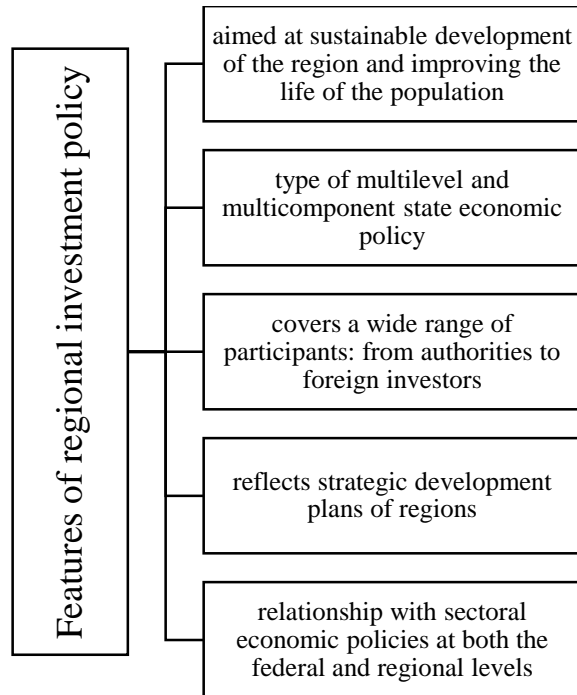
Features of regional investment policy

aimed at sustainable development of the region and improving the life of the population

type of multilevel and multicomponent state economic policy

covers a wide range of participants: from authorities to foreign investors

reflects strategic development plans of regions

relationship with sectoral economic policies at both the federal and regional levels